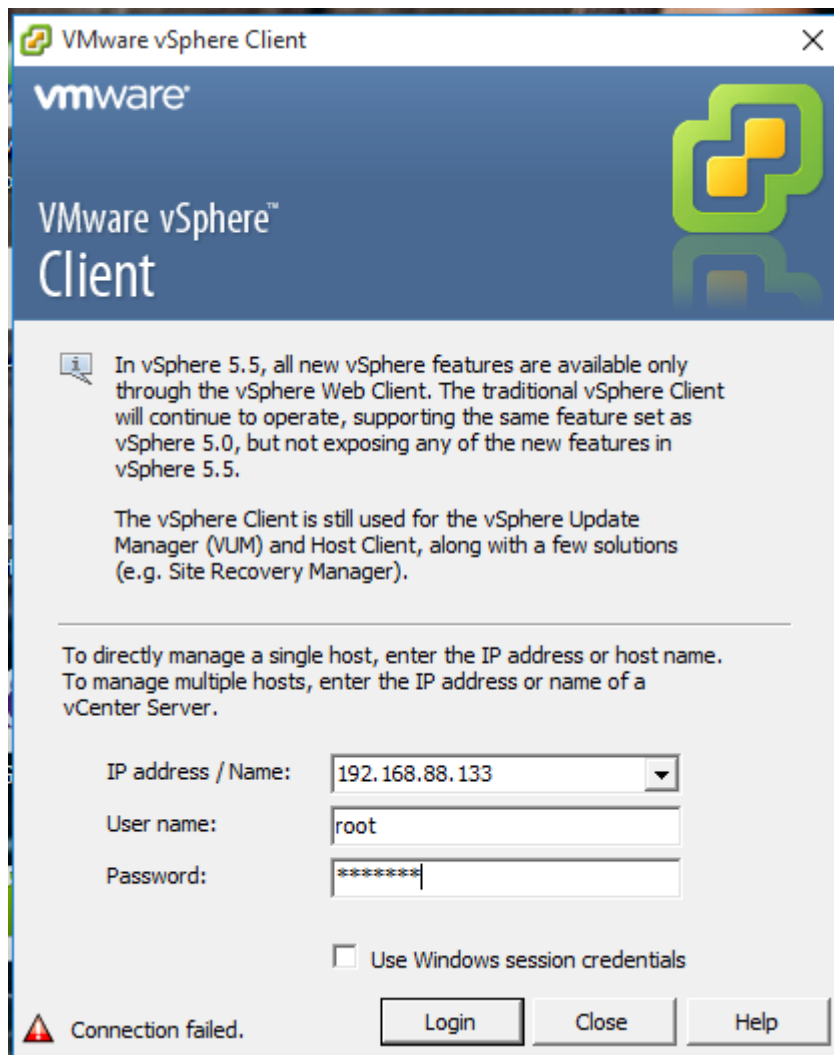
VMware vSphere Client

vmware

VMware vSphere™ Client

In vSphere 5.5, all new vSphere features are available only through the vSphere Web Client. The traditional vSphere Client will continue to operate, supporting the same feature set as vSphere 5.0, but not exposing any of the new features in vSphere 5.5.

The vSphere Client is still used for the vSphere Update Manager (VUM) and Host Client, along with a few solutions (e.g. Site Recovery Manager).

To directly manage a single host, enter the IP address or host name. To manage multiple hosts, enter the IP address or name of a vCenter Server.

IP address / Name: 192.168.88.133

User name: root

Password: *******

Use Windows session credentials

Connection failed.

Login

Close

Help